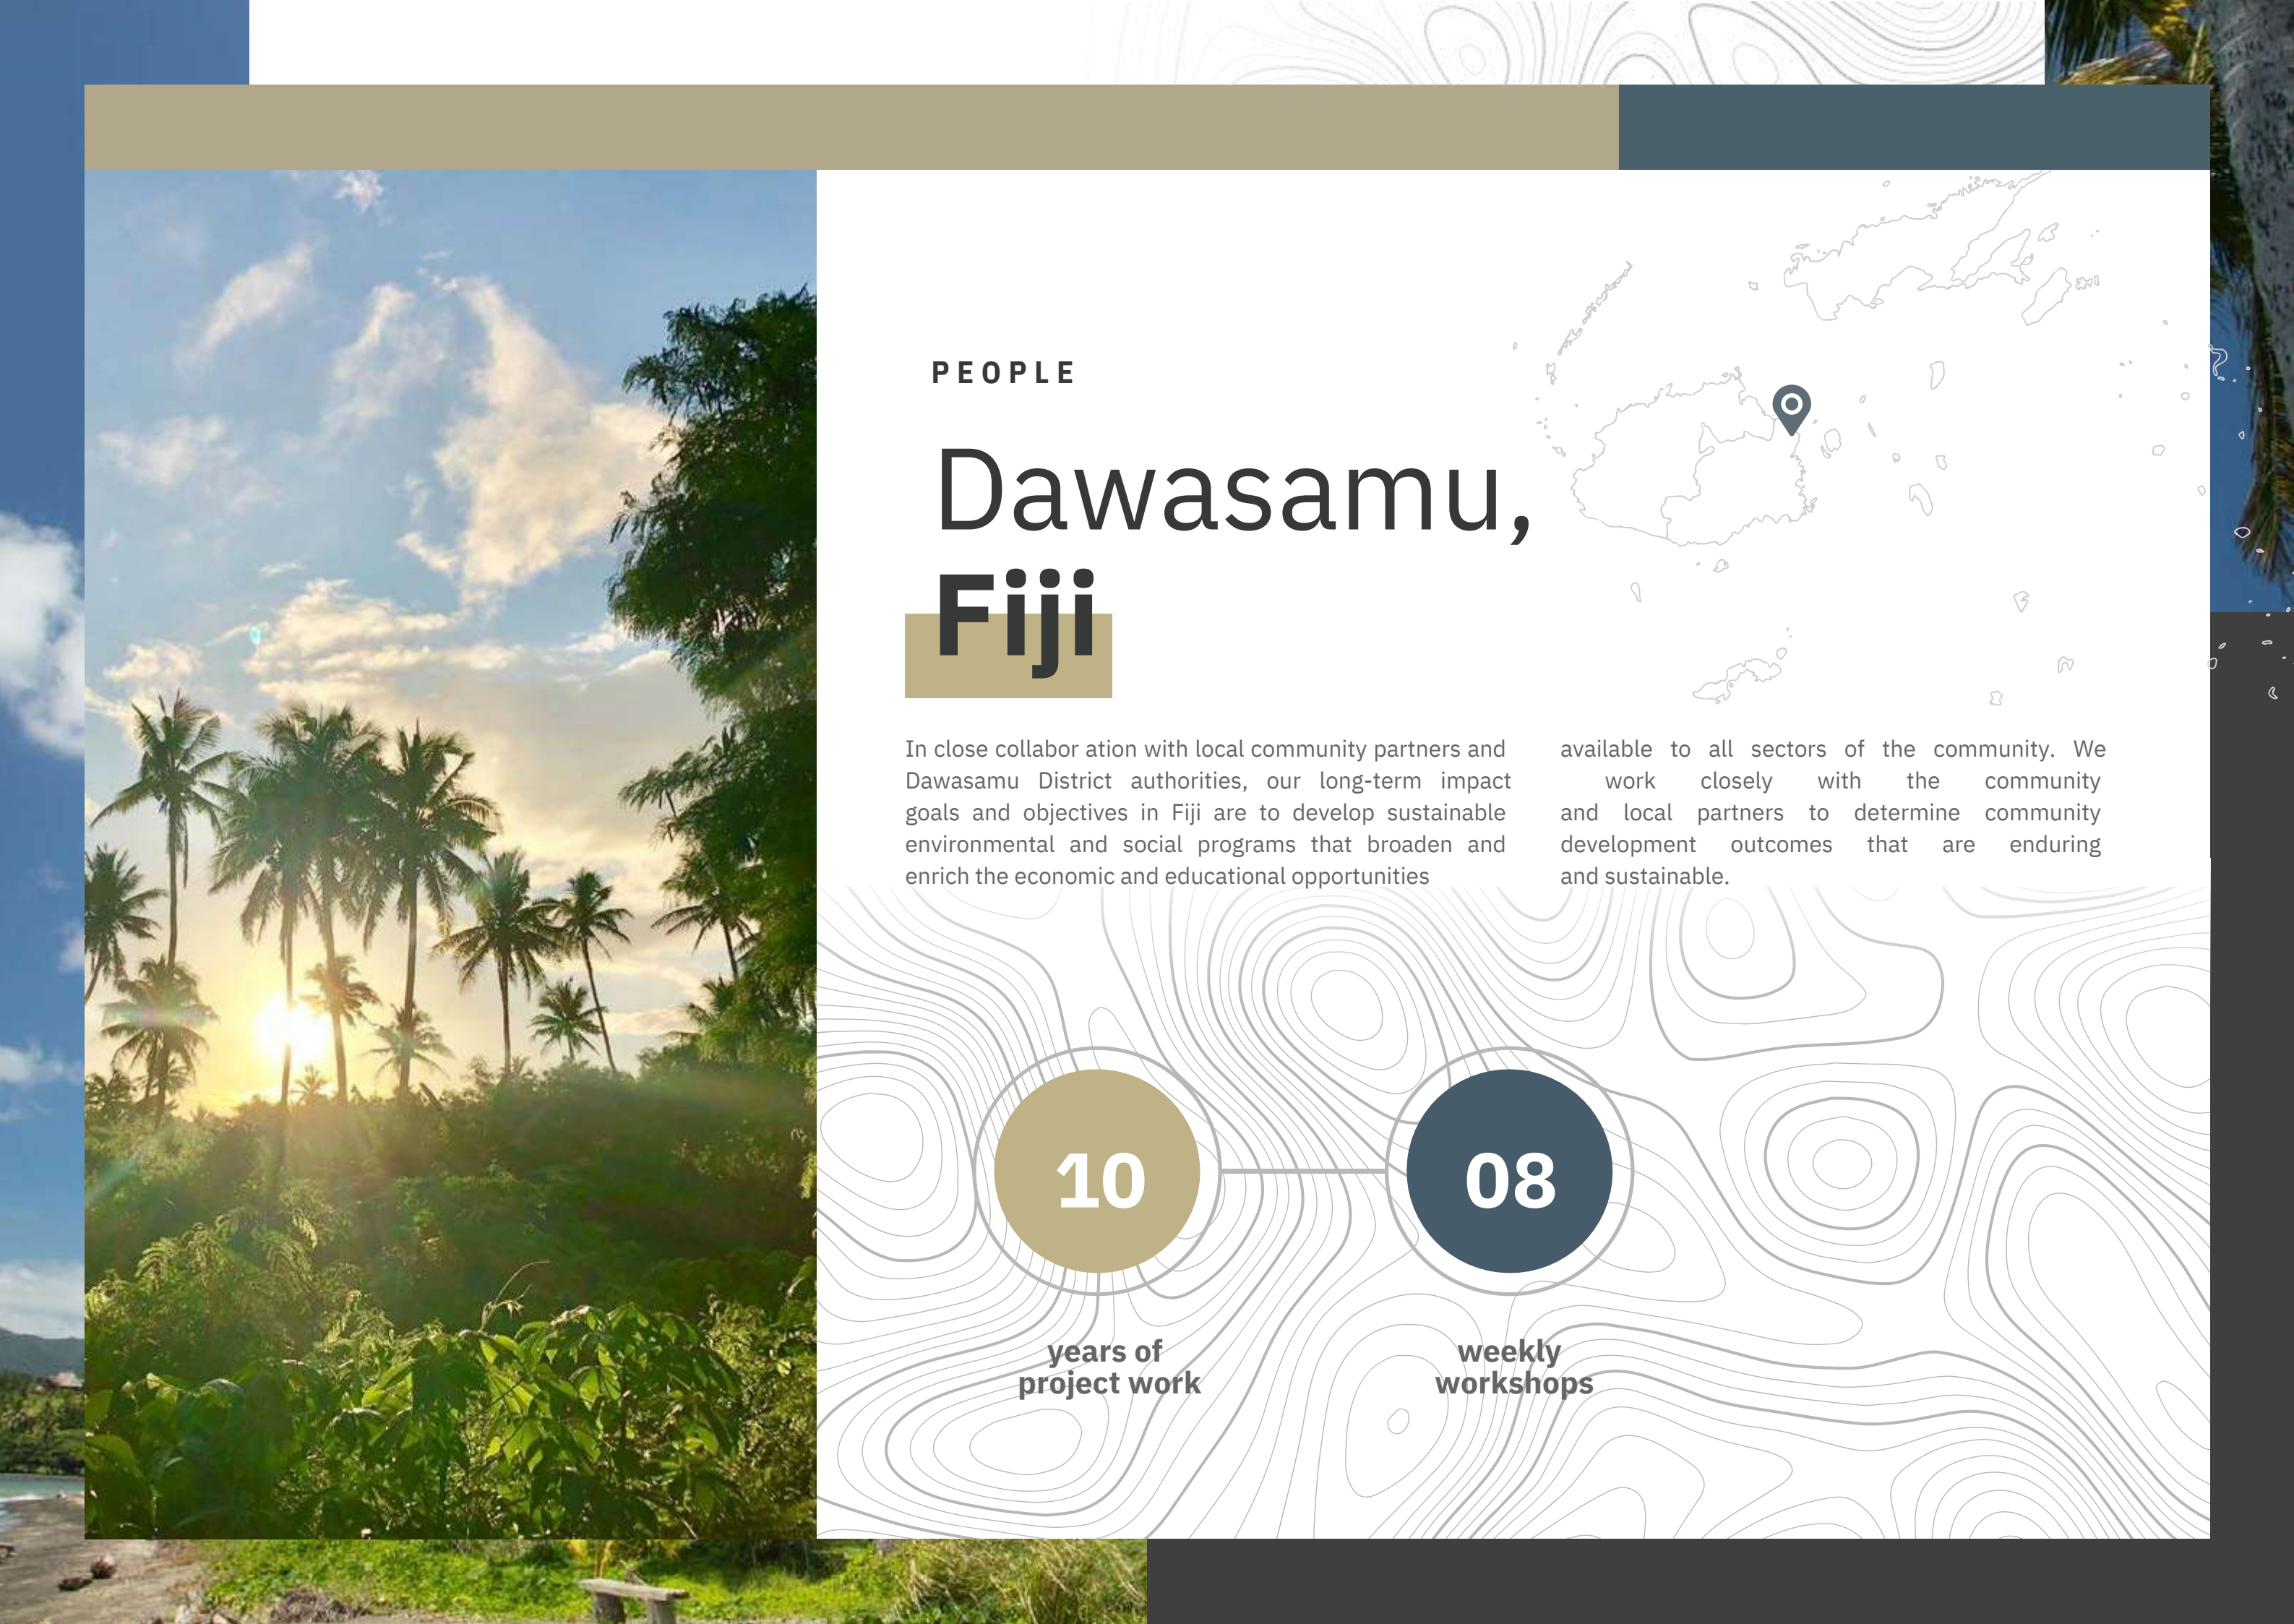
PEOPLE

Dawasamu,
Fiji

In close collabor ation with local community partners and Dawasamu District authorities, our long-term impact goals and objectives in Fiji are to develop sustainable environmental and social programs that broaden and enrich the economic and educational opportunities

available to all sectors of the community. We work closely with the community and local partners to determine community development outcomes that are enduring and sustainable.

10
years of project work

08
weekly workshops